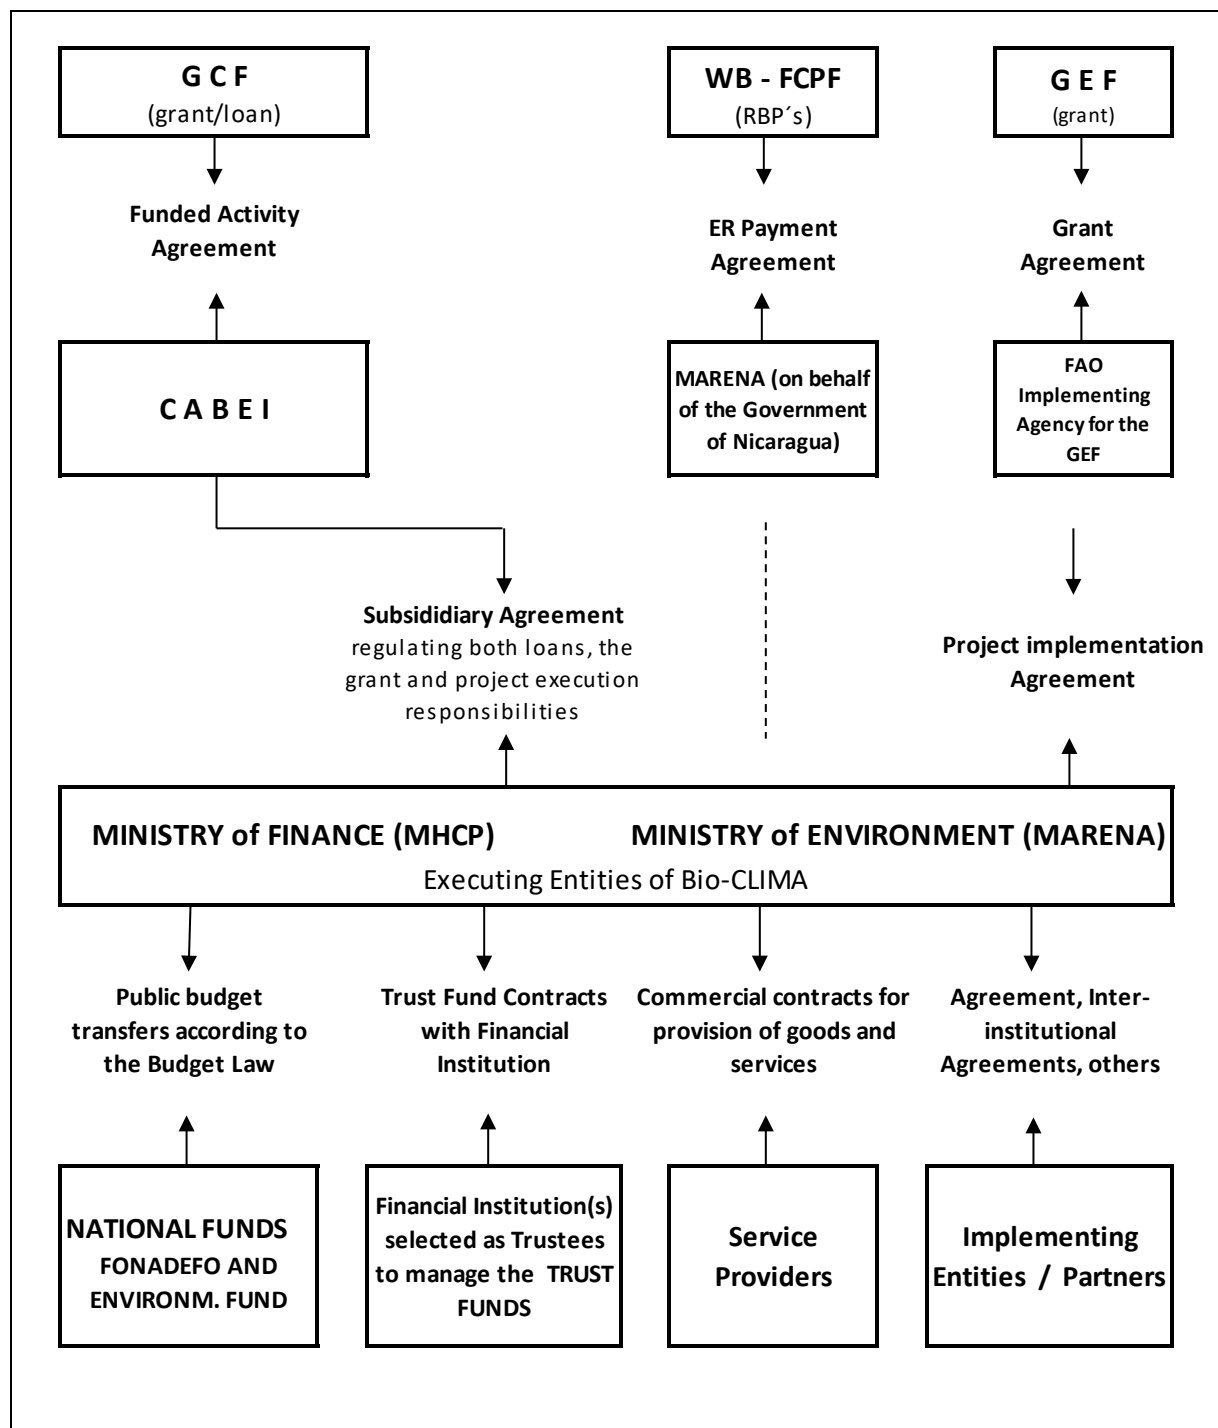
G C F
(grant/loan)

Funded Activity Agreement

C A B E I

WB - FCPF
(RBP´s)

ER Payment Agreement

MARENA (on behalf of the Government of Nicaragua)

G E F
(grant)

Grant Agreement

FAO Implementing Agency for the GEF

Subsididiary Agreement regulating both loans, the grant and project execution responsibilities

Project implementation Agreement

MINISTRY of FINANCE (MHCP) MINISTRY of ENVIRONMENT (MARENA)
Executing Entities of Bio-CLIMA

Public budget transfers according to the Budget Law

Trust Fund Contracts with Financial Institution

Commercial contracts for provision of goods and services

Agreement, Inter-institutional Agreements, others

NATIONAL FUNDS FONADEFO AND ENVIRONM. FUND

Financial Institution(s) selected as Trustees to manage the TRUST FUNDS

Service Providers

Implementing Entities / Partners